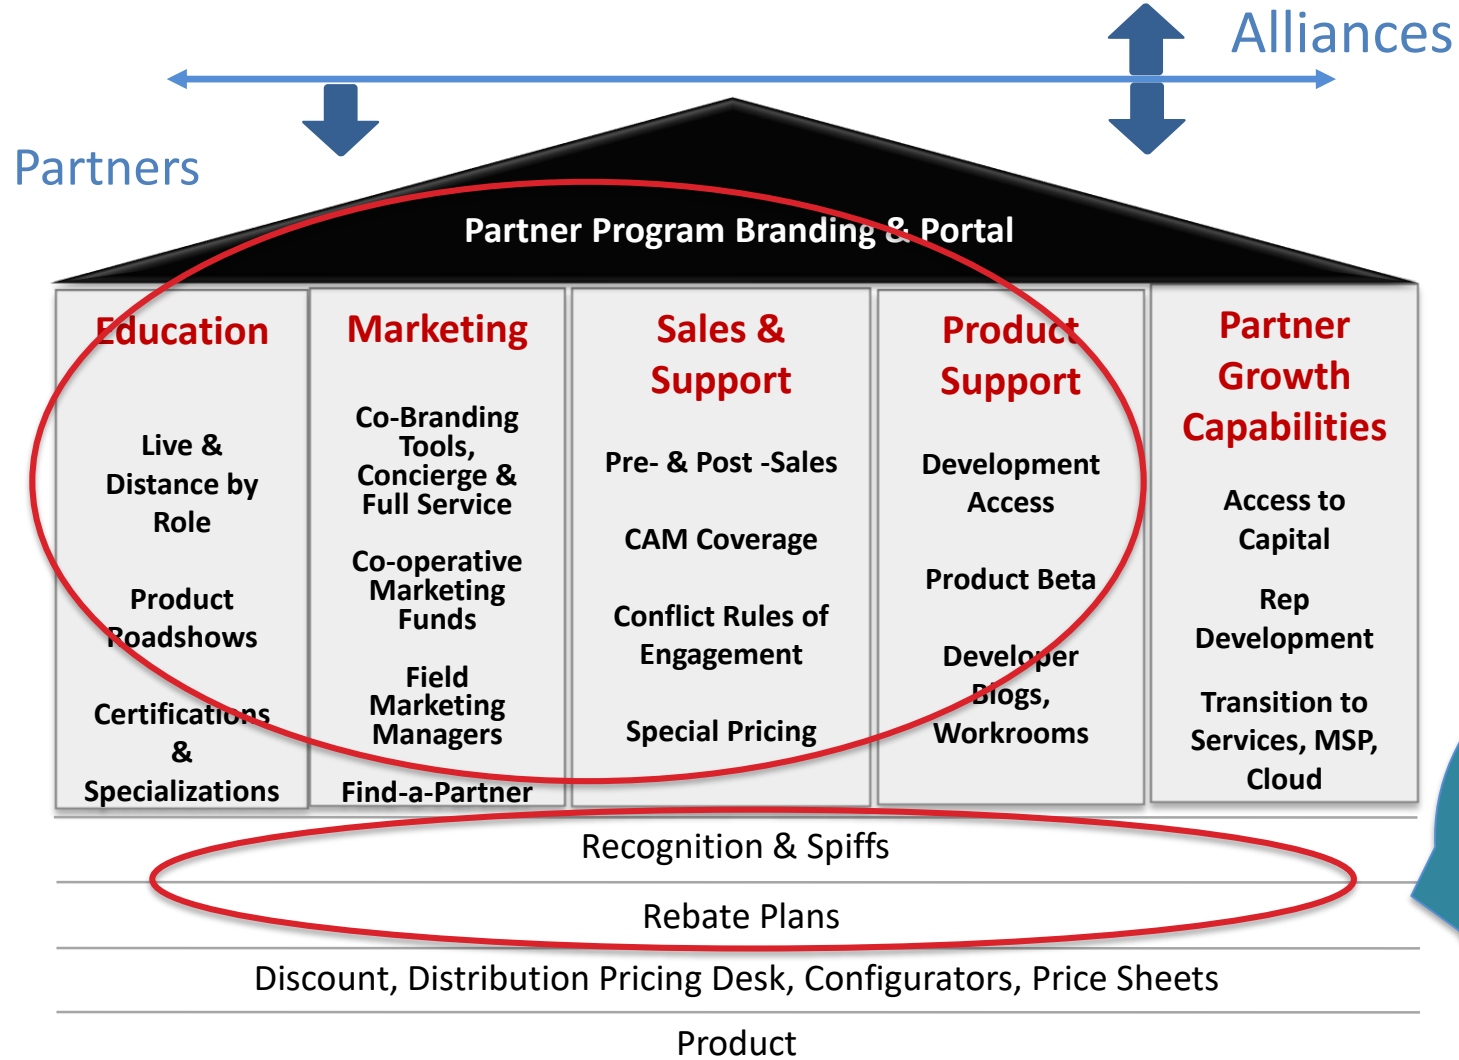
Alliances

Partners

Partner Program Branding & Portal

Education

Live & Distance by Role

Product Roadshows

Certifications & Specializations

Marketing

Co-Branding Tools, Concierge & Full Service

Co-operative Marketing Funds

Field Marketing Managers

Find-a-Partner

Sales & Support

Pre- & Post -Sales

CAM Coverage

Conflict Rules of Engagement

Special Pricing

Product Support

Development Access

Product Beta

Developer Blogs, Workrooms

Partner Growth Capabilities

Access to Capital

Rep Development

Transition to Services, MSP, Cloud

Recognition & Spiffs

Rebate Plans

Discount, Distribution Pricing Desk, Configurators, Price Sheets

Product